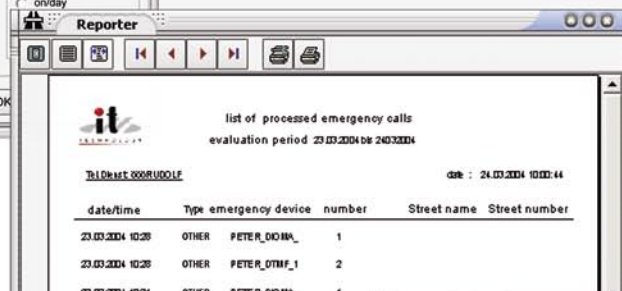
on/day

Reporter

OK

it

list of processed emergency calls

evaluation period 23.03.2004 bis 24.03.2004

TelDienst 000RUDOLF

date : 24.03.2004 10:00:44

| date/time | Type | emergency device | number | Street name | Street number |
|---|---|---|---|---|---|
| 23.03.2004 10:28 | OTHER | PETER_DIOMA_ | 1 | | |
| 23.03.2004 10:28 | OTHER | PETER_DTMF_1 | 2 | | |
| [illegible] | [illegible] | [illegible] | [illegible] | | |